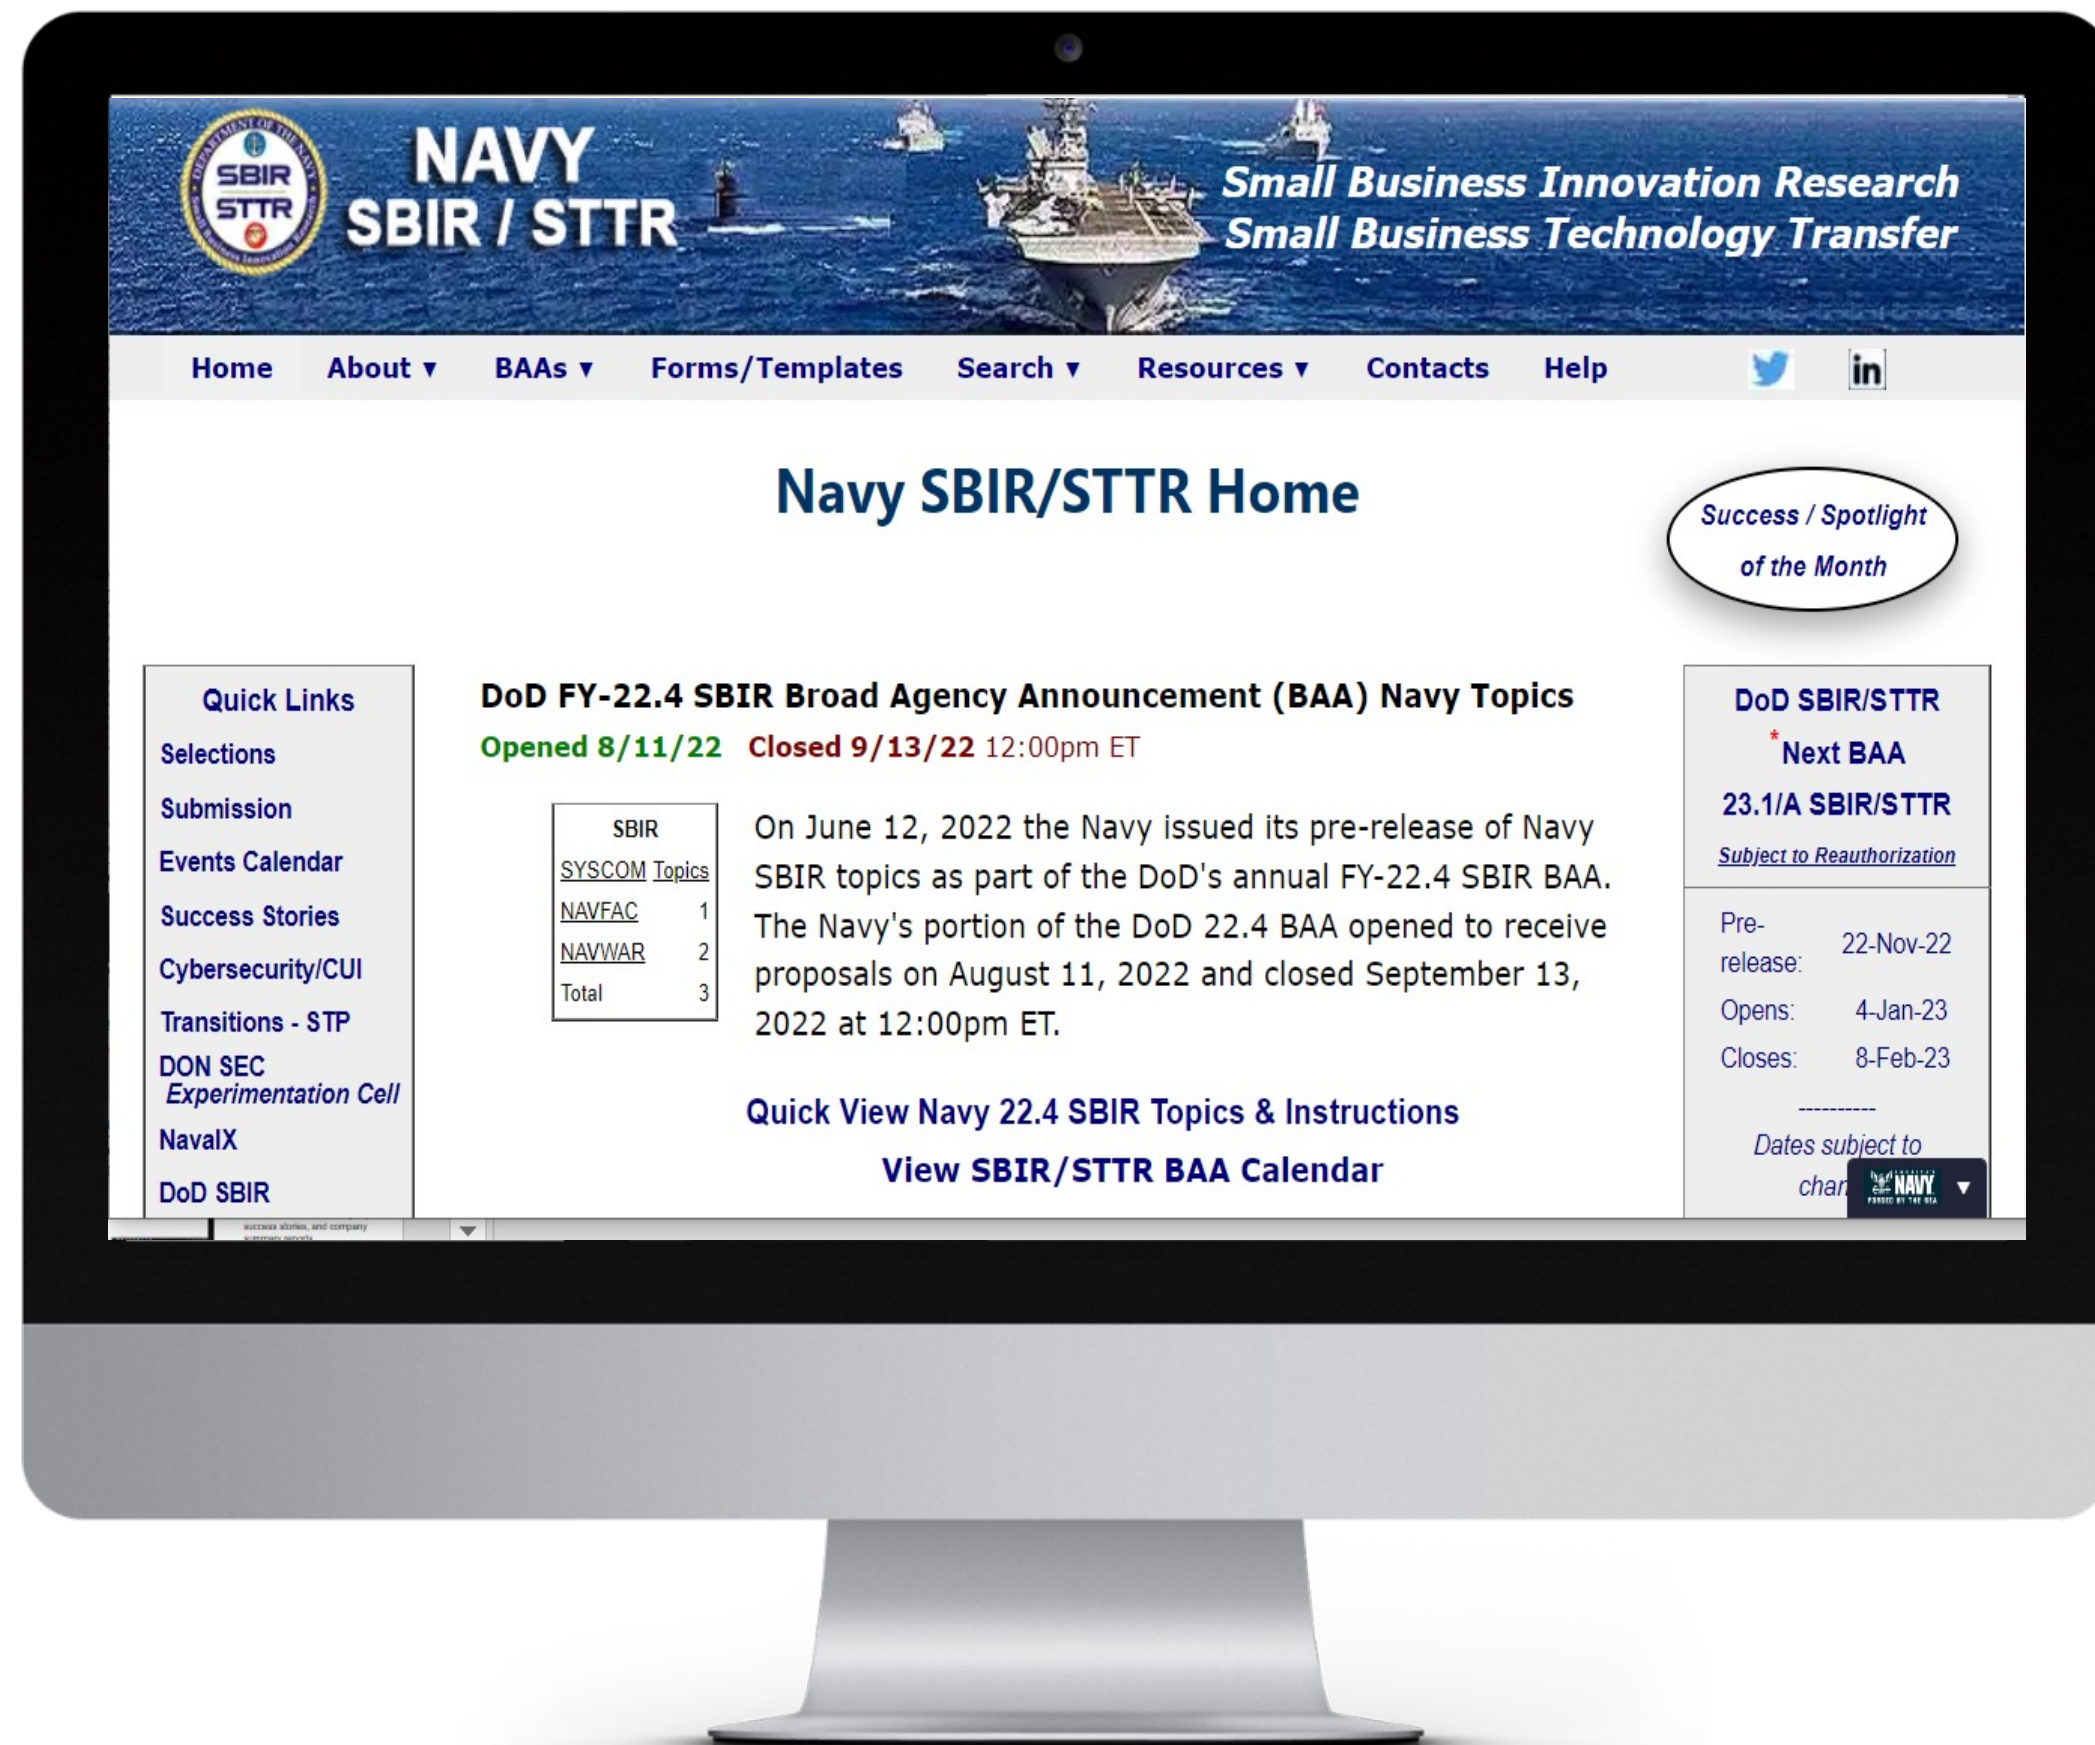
SBIR STTR

NAVY SBIR / STTR

Small Business Innovation Research
Small Business Technology Transfer

Home About ▾ BAAs ▾ Forms/Templates Search ▾ Resources ▾ Contacts Help

Navy SBIR/STTR Home

Success / Spotlight of the Month

Quick Links
Selections
Submission
Events Calendar
Success Stories
Cybersecurity/CUI
Transitions - STP
DON SEC *Experimentation Cell*
NavalX
DoD SBIR

DoD FY-22.4 SBIR Broad Agency Announcement (BAA) Navy Topics

Opened 8/11/22 Closed 9/13/22 12:00pm ET

| SBIR | |
|---|---|
| SYSCOM | Topics |
| NAVFAC | 1 |
| NAVWAR | 2 |
| Total | 3 |

On June 12, 2022 the Navy issued its pre-release of Navy SBIR topics as part of the DoD's annual FY-22.4 SBIR BAA. The Navy's portion of the DoD 22.4 BAA opened to receive proposals on August 11, 2022 and closed September 13, 2022 at 12:00pm ET.

Quick View Navy 22.4 SBIR Topics & Instructions

View SBIR/STTR BAA Calendar

DoD SBIR/STTR
*Next BAA
23.1/A SBIR/STTR
Subject to Reauthorization

| Pre-release: | 22-Nov-22 |
|---|---|
| Opens: | 4-Jan-23 |
| Closes: | 8-Feb-23 |

----------
Dates subject to char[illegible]

NAVY